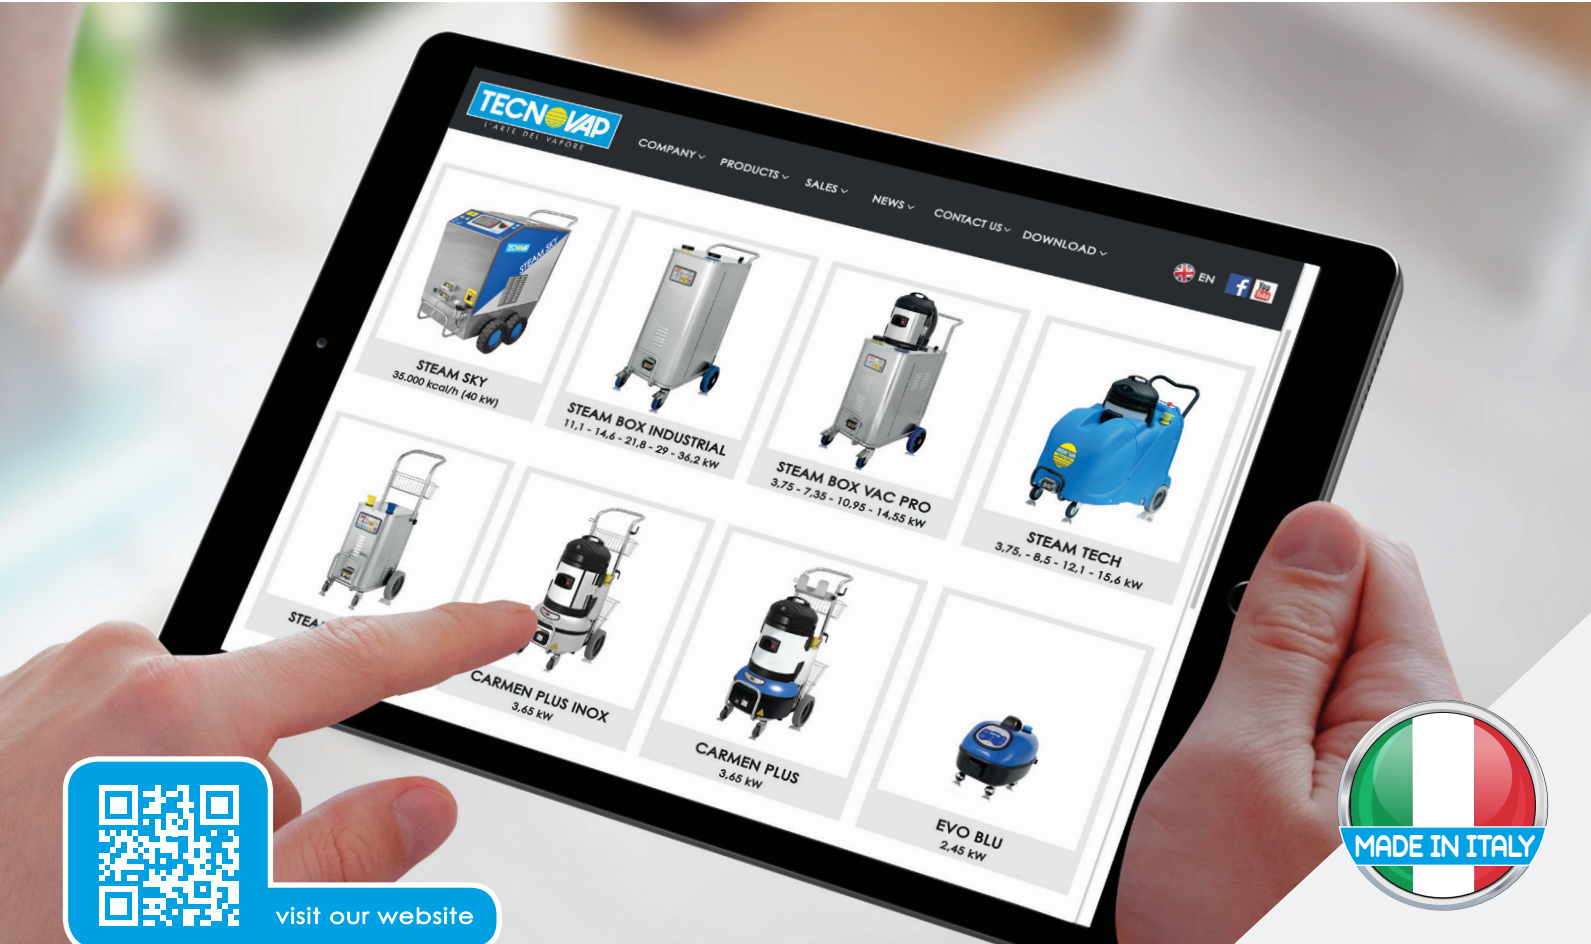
TECNOVAP
L'ARTE DEL VAPORE

COMPANY PRODUCTS SALES NEWS CONTACT US DOWNLOAD

EN

STEAM SKY
35.000 kcal/h (40 kW)

STEAM BOX INDUSTRIAL
11,1 - 14,6 - 21,8 - 29 - 36,2 kW

STEAM BOX VAC PRO
3,75 - 7,35 - 10,95 - 14,55 kW

STEAM TECH
3,75, - 8,5 - 12,1 - 15,6 kW

STEA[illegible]

CARMEN PLUS INOX
3,65 kW

CARMEN PLUS
3,65 kW

EVO BLU
2,45 kW

visit our website

MADE IN ITALY